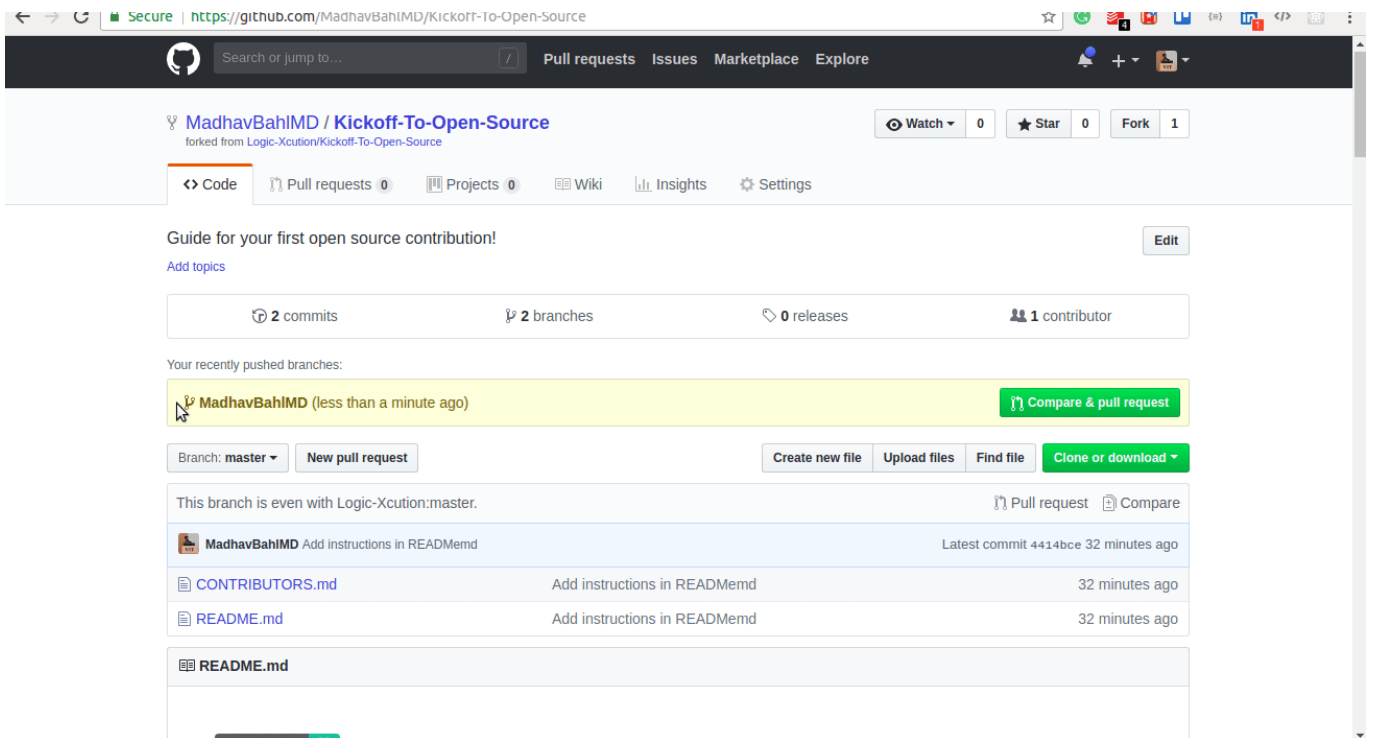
Secure | https://github.com/MadhavBahlMD/Kickoff-To-Open-Source

Search or jump to... / Pull requests Issues Marketplace Explore

MadhavBahlMD / Kickoff-To-Open-Source
forked from Logic-Xcution/Kickoff-To-Open-Source

Watch 0 Star 0 Fork 1

<> Code Pull requests 0 Projects 0 Wiki Insights Settings

Guide for your first open source contribution!
Add topics

Edit

2 commits 2 branches 0 releases 1 contributor

Your recently pushed branches:

MadhavBahlMD (less than a minute ago)

Compare & pull request

Branch: master New pull request

Create new file Upload files Find file Clone or download

This branch is even with Logic-Xcution:master.

Pull request Compare

MadhavBahlMD Add instructions in READMEmd Latest commit 4414bce 32 minutes ago

| CONTRIBUTORS.md | Add instructions in READMEmd | 32 minutes ago |
|---|---|---|
| README.md | Add instructions in READMEmd | 32 minutes ago |

README.md